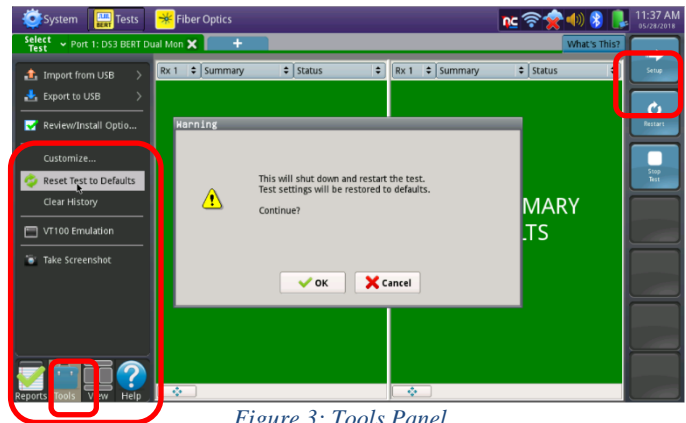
System Tests Fiber Optics 11:37 AM 05/29/2018

Select Test Port 1: DS3 BERT Dual Mon

What's This?

Import from USB

Export to USB

Review/Install Optio...

Customize...

Reset Test to Defaults

Clear History

VT100 Emulation

Take Screenshot

Rx 1 Summary Status

Rx 1 Summary Status

Warning

This will shut down and restart the test.
Test settings will be restored to defaults.

Continue?

OK

Cancel

MARY
LTS

Setup

Restart

Stop Test

Reports Tools View Help

Figure 3: Tools Panel